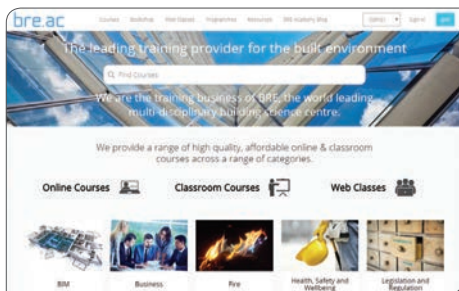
bre.ac

Courses Workshop Web Classes Programmes Resources BRE Academy Blog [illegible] Sign in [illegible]

The leading training provider for the built environment

Find Courses

We are the training business of BRE, the world leading multi-disciplinary building science centre.

We provide a range of high quality, affordable online & classroom courses across a range of categories.

Online Courses

Classroom Courses

Web Classes

BIM

Business

Fire

Health, Safety and Wellbeing

Legislation and Regulation